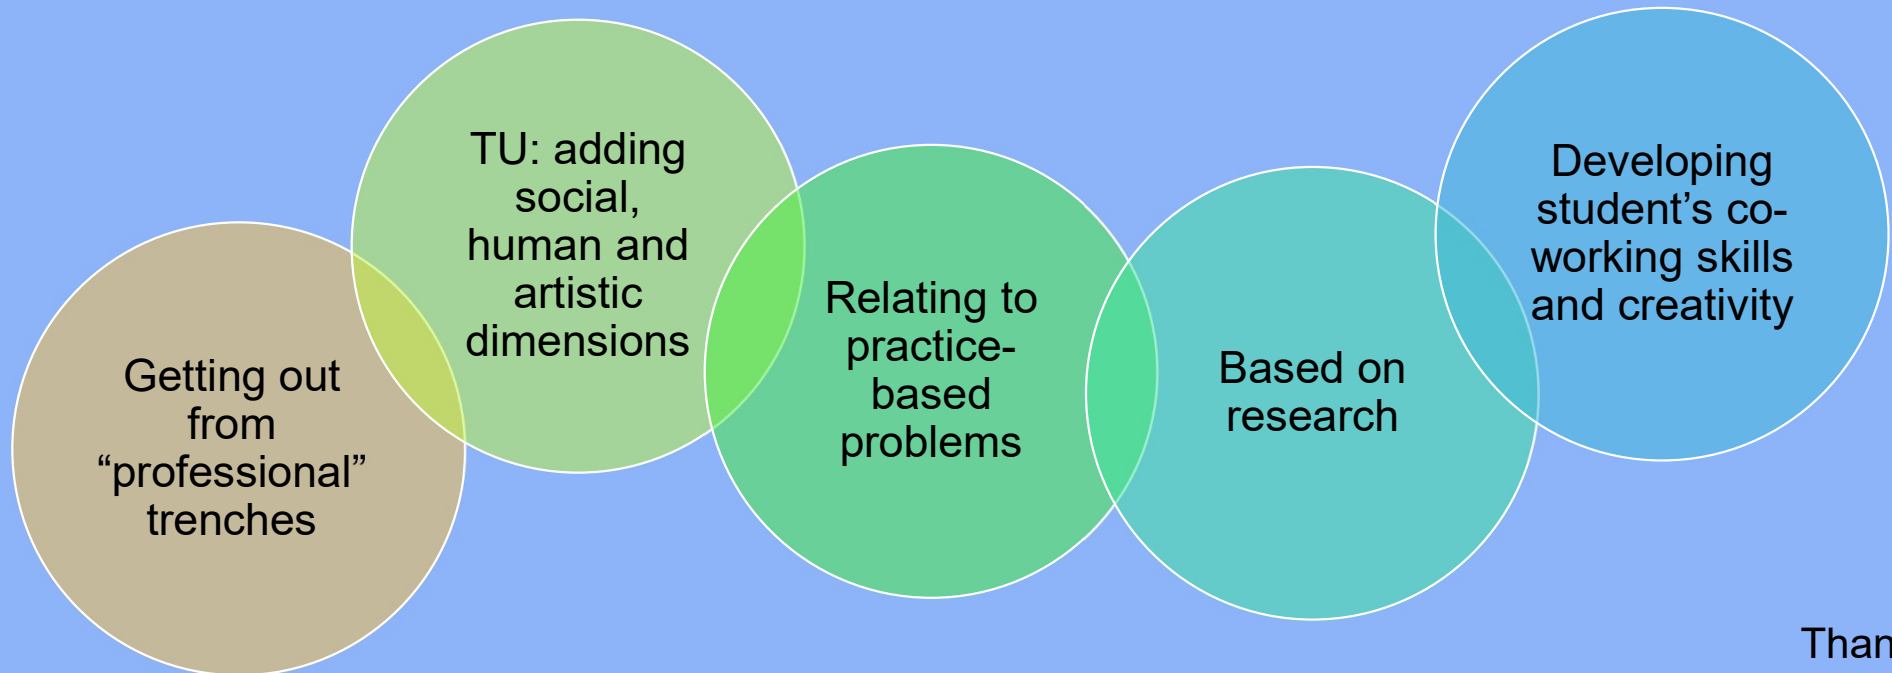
Getting out from "professional" trenches

TU: adding social, human and artistic dimensions

Relating to practice-based problems

Based on research

Developing student's co-working skills and creativity

Than